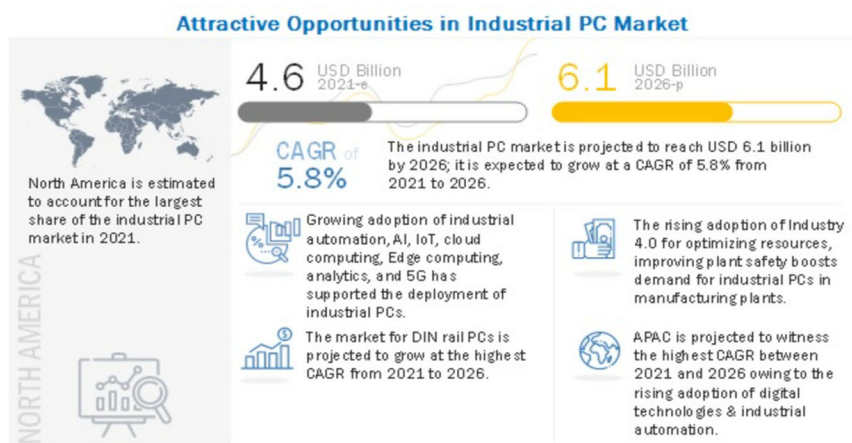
Attractive Opportunities in Industrial PC Market

4.6 USD Billion 2021-e

6.1 USD Billion 2026-p

CAGR of 5.8%

The industrial PC market is projected to reach USD 6.1 billion by 2026; it is expected to grow at a CAGR of 5.8% from 2021 to 2026.

North America is estimated to account for the largest share of the industrial PC market in 2021.

NORTH AMERICA

Growing adoption of industrial automation, AI, IoT, cloud computing, Edge computing, analytics, and 5G has supported the deployment of industrial PCs.

The rising adoption of Industry 4.0 for optimizing resources, improving plant safety boosts demand for industrial PCs in manufacturing plants.

The market for DIN rail PCs is projected to grow at the highest CAGR from 2021 to 2026.

APAC is projected to witness the highest CAGR between 2021 and 2026 owing to the rising adoption of digital technologies & industrial automation.